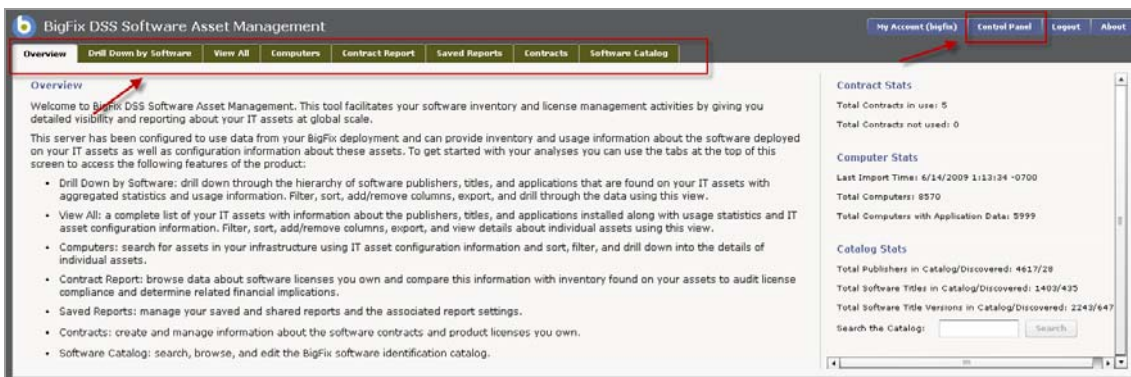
BigFix DSS Software Asset Management

My Account (bigfix) | Control Panel | Logout | About

Overview | Drill Down by Software | View All | Computers | Contract Report | Saved Reports | Contracts | Software Catalog

Overview

Welcome to BigFix DSS Software Asset Management. This tool facilitates your software inventory and license management activities by giving you detailed visibility and reporting about your IT assets at global scale.

This server has been configured to use data from your BigFix deployment and can provide inventory and usage information about the software deployed on your IT assets as well as configuration information about these assets. To get started with your analyses you can use the tabs at the top of this screen to access the following features of the product:

- Drill Down by Software: drill down through the hierarchy of software publishers, titles, and applications that are found on your IT assets with aggregated statistics and usage information. Filter, sort, add/remove columns, export, and drill through the data using this view.
- View All: a complete list of your IT assets with information about the publishers, titles, and applications installed along with usage statistics and IT asset configuration information. Filter, sort, add/remove columns, export, and view details about individual assets using this view.
- Computers: search for assets in your infrastructure using IT asset configuration information and sort, filter, and drill down into the details of individual assets.
- Contract Report: browse data about software licenses you own and compare this information with inventory found on your assets to audit license compliance and determine related financial implications.
- Saved Reports: manage your saved and shared reports and the associated report settings.
- Contracts: create and manage information about the software contracts and product licenses you own.
- Software Catalog: search, browse, and edit the BigFix software identification catalog.

Contract Stats

Total Contracts in use: 5

Total Contracts not used: 0

Computer Stats

Last Import Time: 6/14/2009 1:13:34 -0700

Total Computers: 8570

Total Computers with Application Data: 5999

Catalog Stats

Total Publishers in Catalog/Discovered: 4617/28

Total Software Titles in Catalog/Discovered: 1403/435

Total Software Title Versions in Catalog/Discovered: 2243/647

Search the Catalog: Search